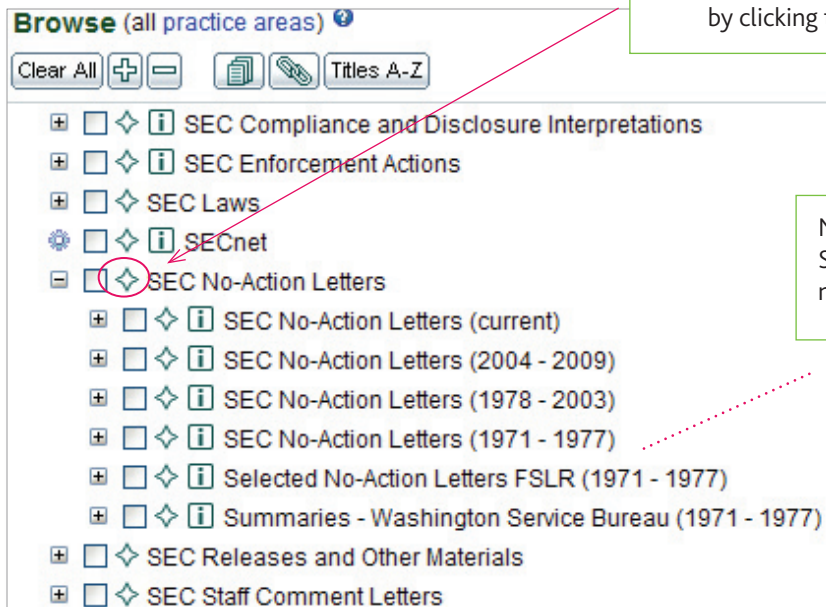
Browse (all practice areas)

by clicking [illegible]

Clear All | Titles A-Z

SEC Compliance and Disclosure Interpretations
SEC Enforcement Actions
SEC Laws
SECnet
SEC No-Action Letters
SEC No-Action Letters (current)
SEC No-Action Letters (2004 - 2009)
SEC No-Action Letters (1978 - 2003)
SEC No-Action Letters (1971 - 1977)
Selected No-Action Letters FSLR (1971 - 1977)
Summaries - Washington Service Bureau (1971 - 1977)
SEC Releases and Other Materials
SEC Staff Comment Letters

N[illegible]
S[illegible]
r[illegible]